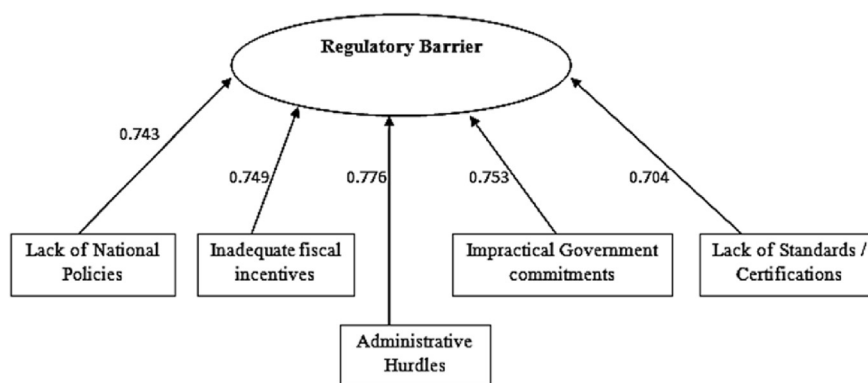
Regulatory Barrier

0.743

0.749

0.776

0.753

0.704

Lack of National Policies

Inadequate fiscal incentives

Impractical Government commitments

Lack of Standards / Certifications

Administrative Hurdles